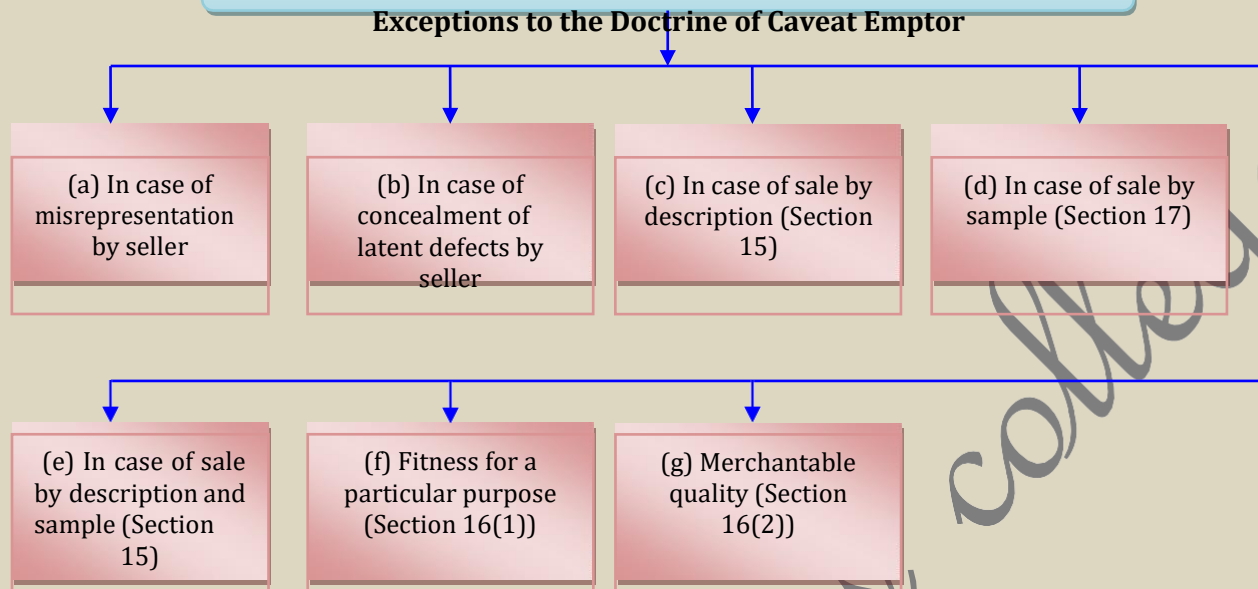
Exceptions to the Doctrine of Caveat Emptor

(a) In case of misrepresentation by seller

(b) In case of concealment of latent defects by seller

(c) In case of sale by description (Section 15)

(d) In case of sale by sample (Section 17)

(e) In case of sale by description and sample (Section 15)

(f) Fitness for a particular purpose (Section 16(1))

(g) Merchantable quality (Section 16(2))

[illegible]